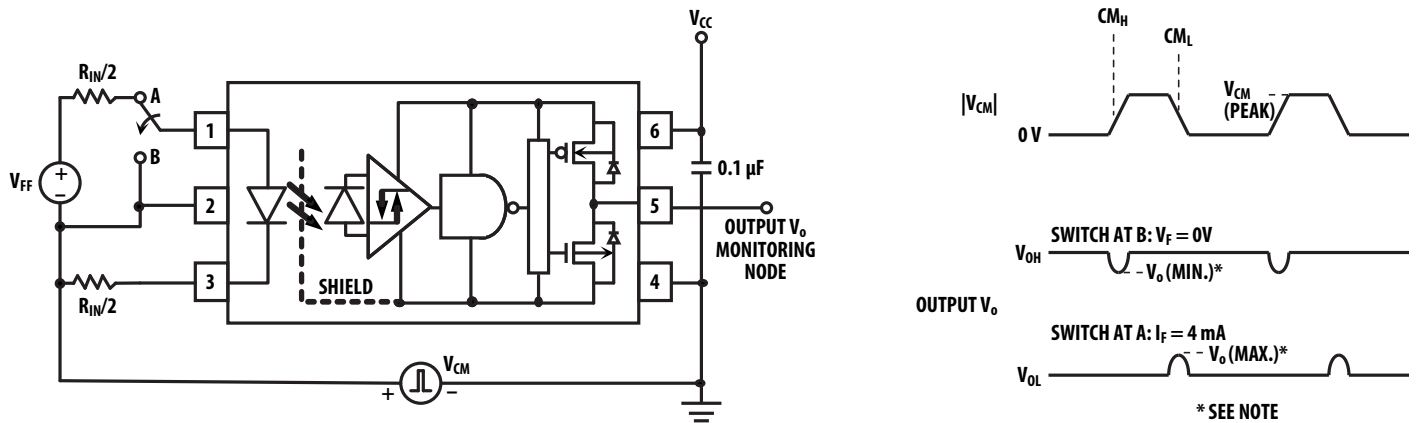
$R_{IN}/2$

A

B

$V_{FF}$

+

−

1

2

3

$R_{IN}/2$

SHIELD

$V_{CC}$

6

5

4

0.1 µF

OUTPUT $V_o$ MONITORING NODE

+

$V_{CM}$

−

$CM_H$

$CM_L$

$|V_{CM}|$

0 V

$V_{CM}$ (PEAK)

$V_{OH}$

SWITCH AT B: $V_F = 0V$

$V_o$ (MIN.)*

OUTPUT $V_o$

SWITCH AT A: $I_F = 4$ mA

$V_o$ (MAX.)*

$V_{OL}$

* SEE NOTE